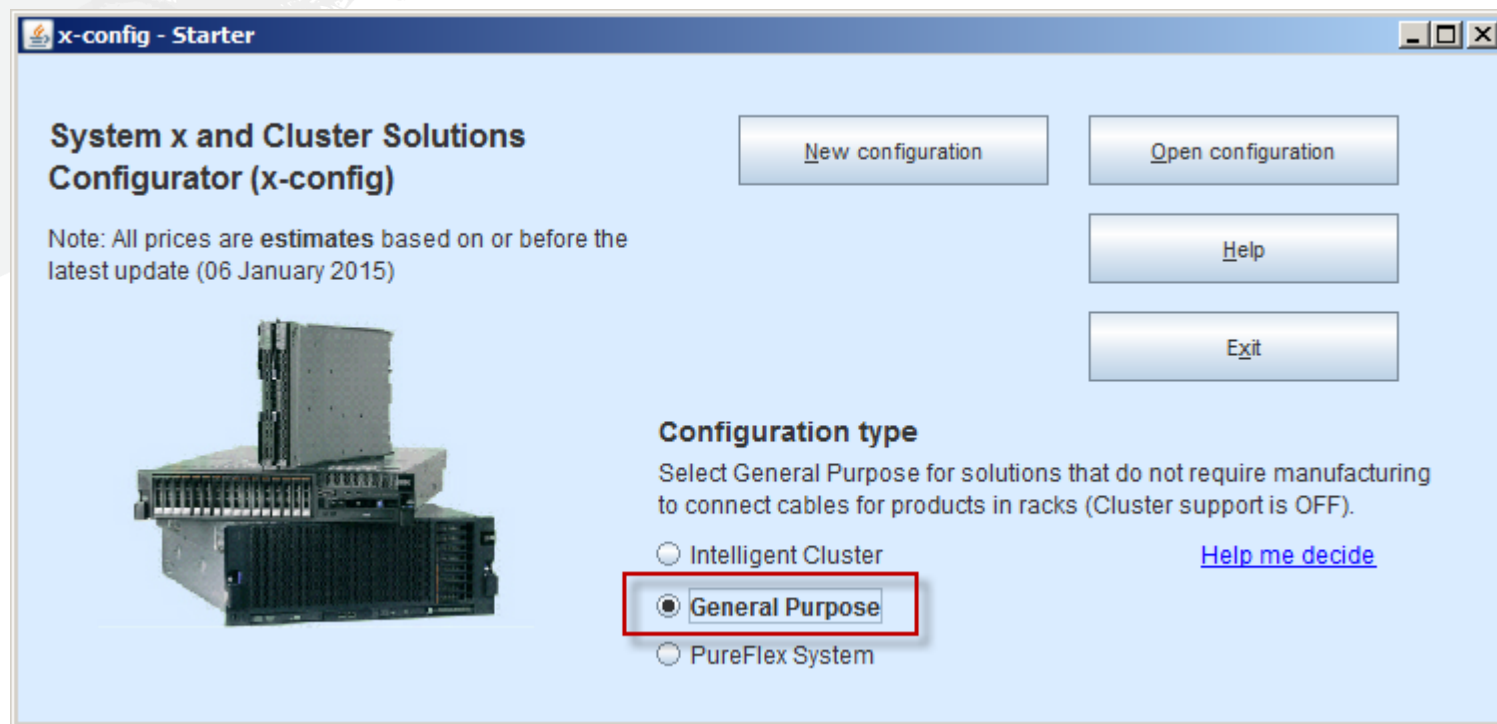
x-config - Starter

System x and Cluster Solutions Configurator (x-config)

Note: All prices are estimates based on or before the latest update (06 January 2015)

New configuration

Open configuration

Help

Exit

Configuration type

Select General Purpose for solutions that do not require manufacturing to connect cables for products in racks (Cluster support is OFF).

Intelligent Cluster

Help me decide

General Purpose

PureFlex System